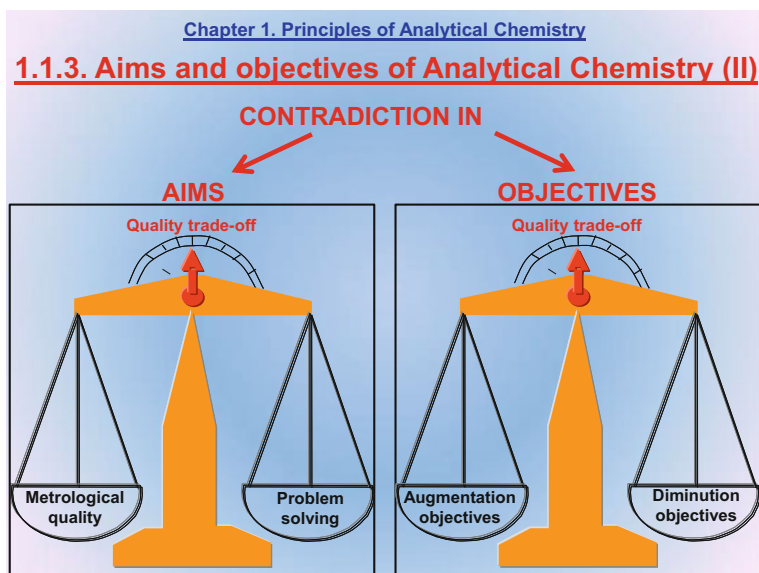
Chapter 1. Principles of Analytical Chemistry

1.1.3. Aims and objectives of Analytical Chemistry (II)

CONTRADICTION IN

AIMS

Quality trade-off

Metrological quality

Problem solving

OBJECTIVES

Quality trade-off

Augmentation objectives

Diminution objectives